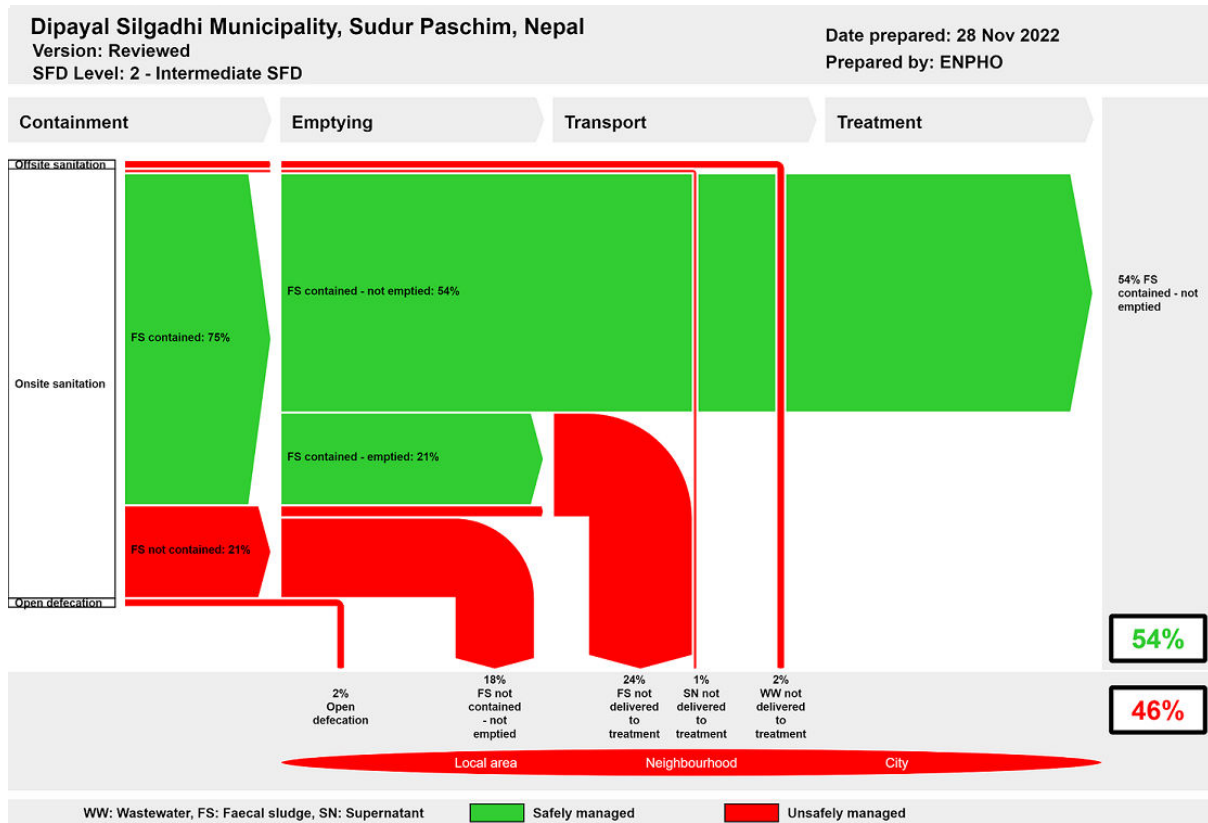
Dipayal Silgadhi Municipality, Sudur Paschim, Nepal
Version: Reviewed
SFD Level: 2 - Intermediate SFD

Date prepared: 28 Nov 2022
Prepared by: ENPHO

Containment

Emptying

Transport

Treatment

Offsite sanitation

Onsite sanitation

Open defecation

FS contained: 75%

FS not contained: 21%

FS contained - not emptied: 54%

FS contained - emptied: 21%

54% FS contained - not emptied

54%

46%

2% Open defecation

18% FS not contained - not emptied

24% FS not delivered to treatment

1% SN not delivered to treatment

2% WW not delivered to treatment

Local area

Neighbourhood

City

WW: Wastewater, FS: Faecal sludge, SN: Supernatant

Safely managed

Unsafely managed